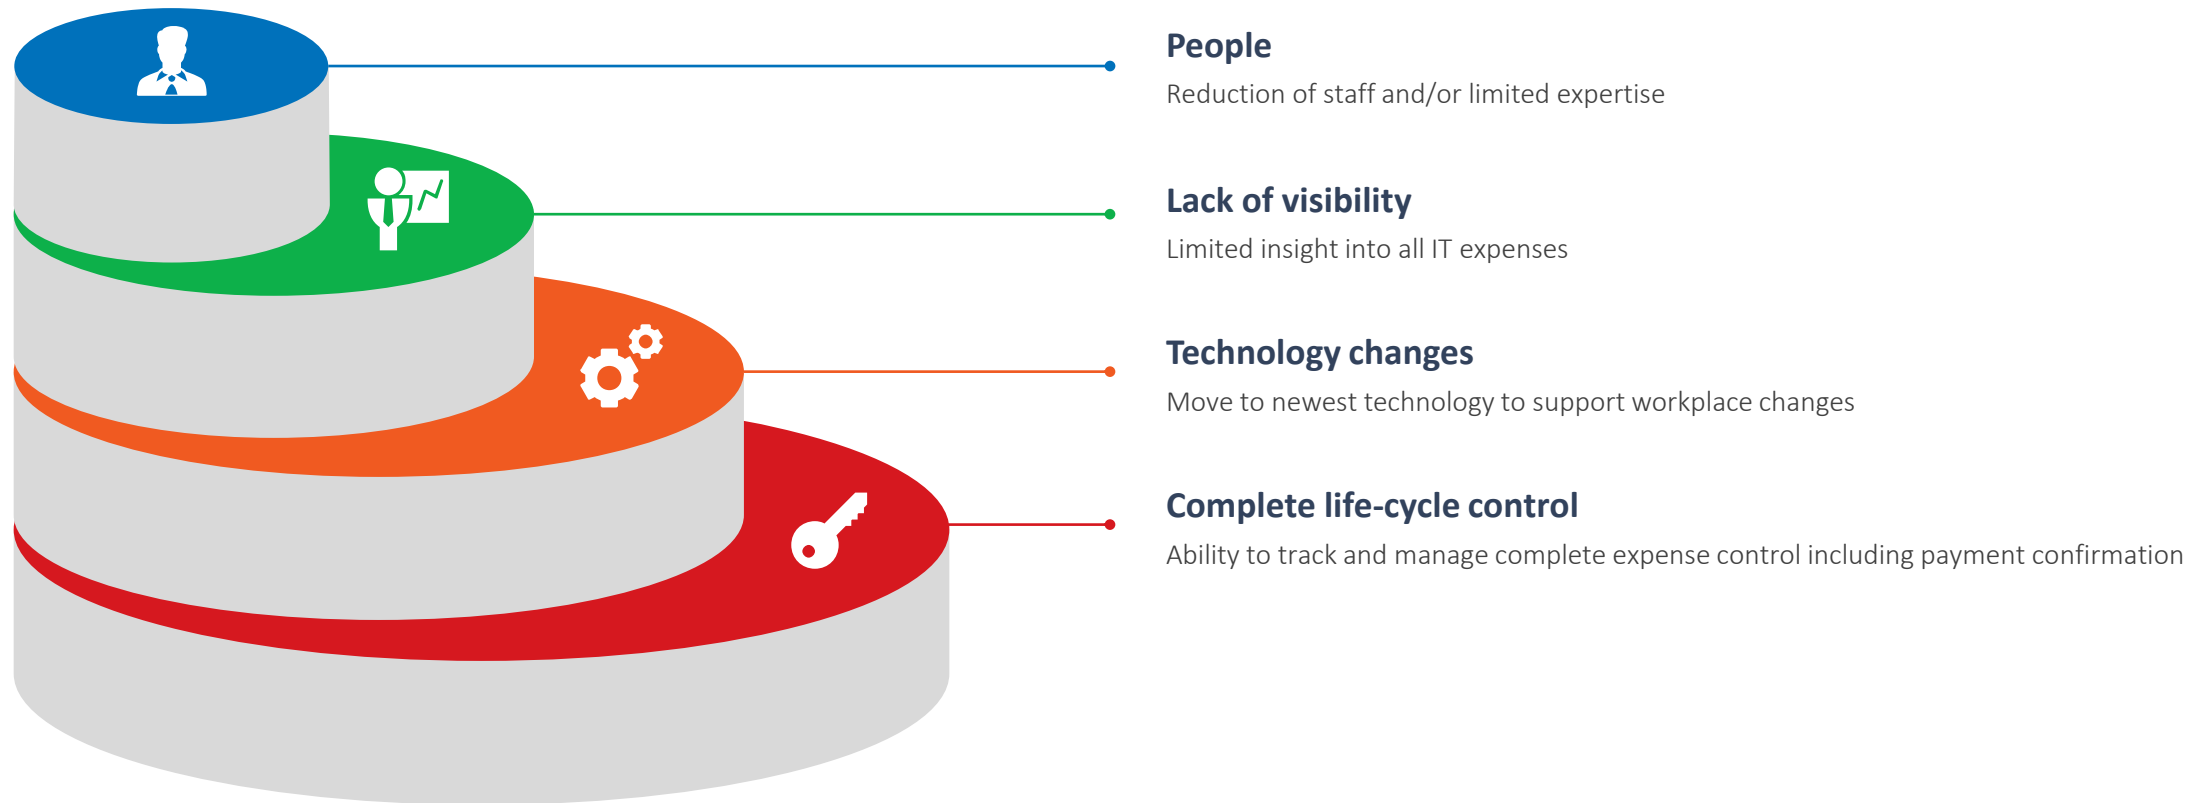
People
Reduction of staff and/or limited expertise

Lack of visibility
Limited insight into all IT expenses

Technology changes
Move to newest technology to support workplace changes

Complete life-cycle control
Ability to track and manage complete expense control including payment confirmation